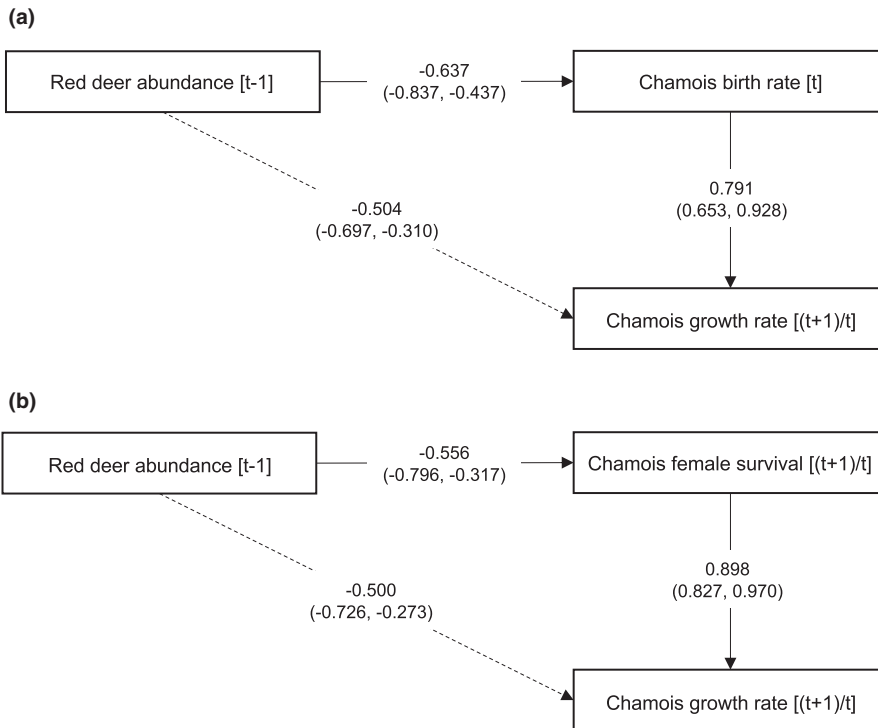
(a)

Red deer abundance [t-1]

-0.637
(-0.837, -0.437)

Chamois birth rate [t]

0.791
(0.653, 0.928)

-0.504
(-0.697, -0.310)

Chamois growth rate [(t+1)/t]

(b)

Red deer abundance [t-1]

-0.556
(-0.796, -0.317)

Chamois female survival [(t+1)/t]

0.898
(0.827, 0.970)

-0.500
(-0.726, -0.273)

Chamois growth rate [(t+1)/t]